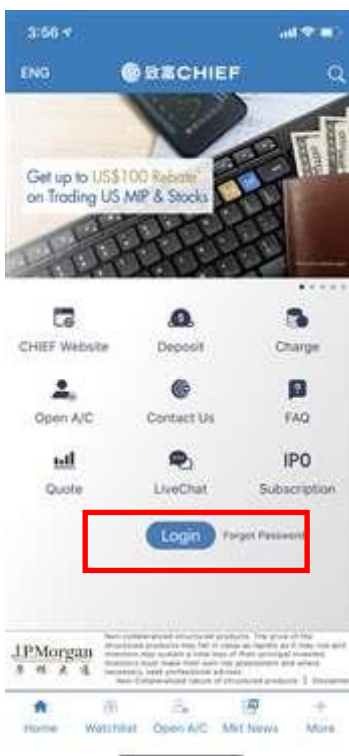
3:56

ENG 致富CHIEF

Get up to US$100 Rebate on Trading US MIP & Stocks

CHIEF Website
Deposit
Charge
Open A/C
Contact Us
FAQ
Quote
LiveChat
IPO Subscription

Login
Forget Password

J.P.Morgan
摩根大通
Non-collateralized structured products. The price of the structured products may fall in value as rapidly as it may rise and investors may sustain a total loss of their principal invested. Investors must make their own risk assessment and where necessary, seek professional advice. Non-Collateralized nature of structured products. Disclaimer

Home
Watchlist
Open A/C
Mkt News
More